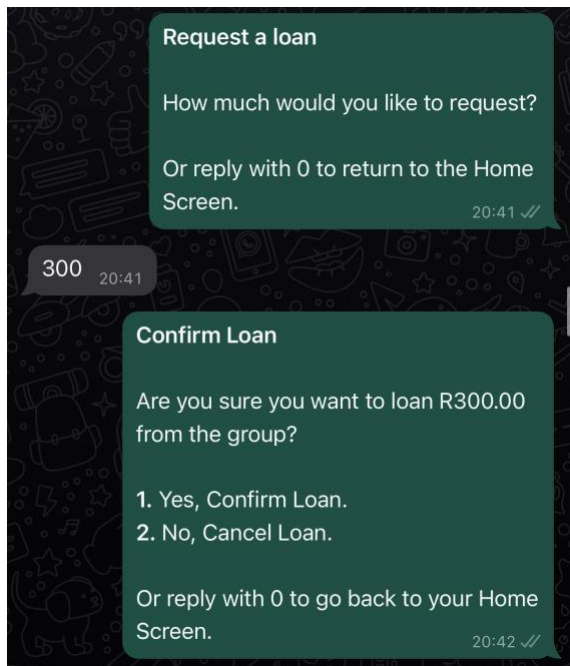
**Request a loan**

How much would you like to request?

Or reply with 0 to return to the Home Screen.

20:41

300 20:41

**Confirm Loan**

Are you sure you want to loan R300.00 from the group?

**1.** Yes, Confirm Loan.
**2.** No, Cancel Loan.

Or reply with 0 to go back to your Home Screen.

20:42